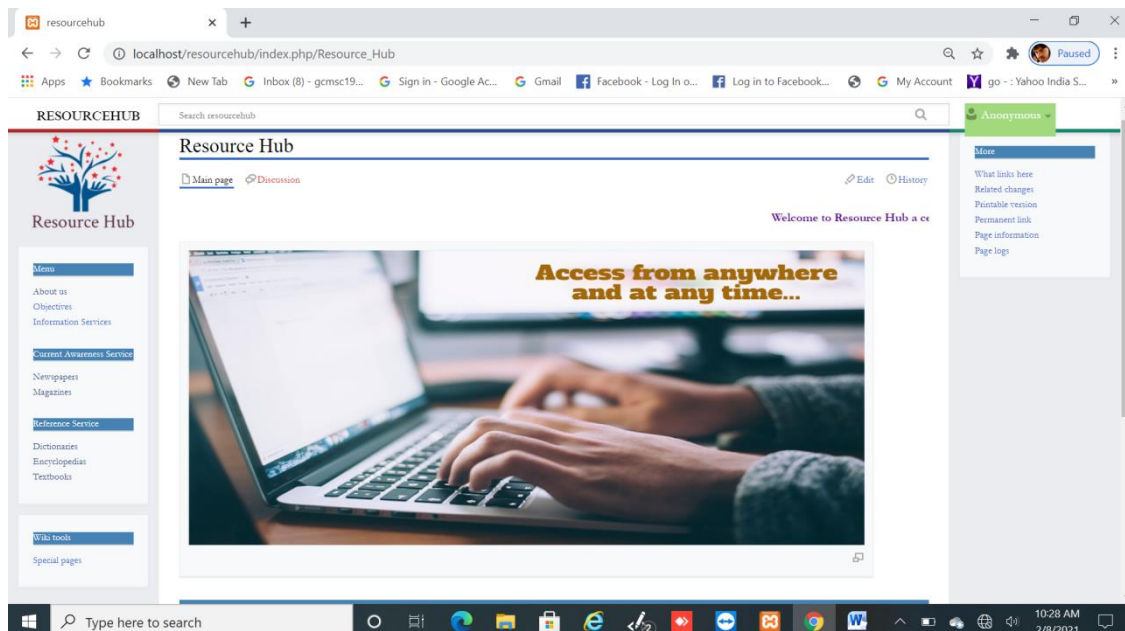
resourcehub × +

localhost/resourcehub/index.php/Resource_Hub

Paused

Apps Bookmarks New Tab Inbox (8) - gcmsc19... Sign in - Google Ac... Gmail Facebook - Log In o... Log in to Facebook... My Account go - : Yahoo India S... »

RESOURCEHUB Search resourcehub Anonymous

Resource Hub

Resource Hub

Main page Discussion Edit History

Welcome to Resource Hub a c

Access from anywhere and at any time...

Menu
About us
Objectives
Information Services

Current Awareness Service
Newspapers
Magazines

Reference Service
Dictionaries
Encyclopedias
Textbooks

Wiki tools
Special pages

More
What links here
Related changes
Printable version
Permanent link
Page information
Page logs

Type here to search

10:28 AM
2/8/2021